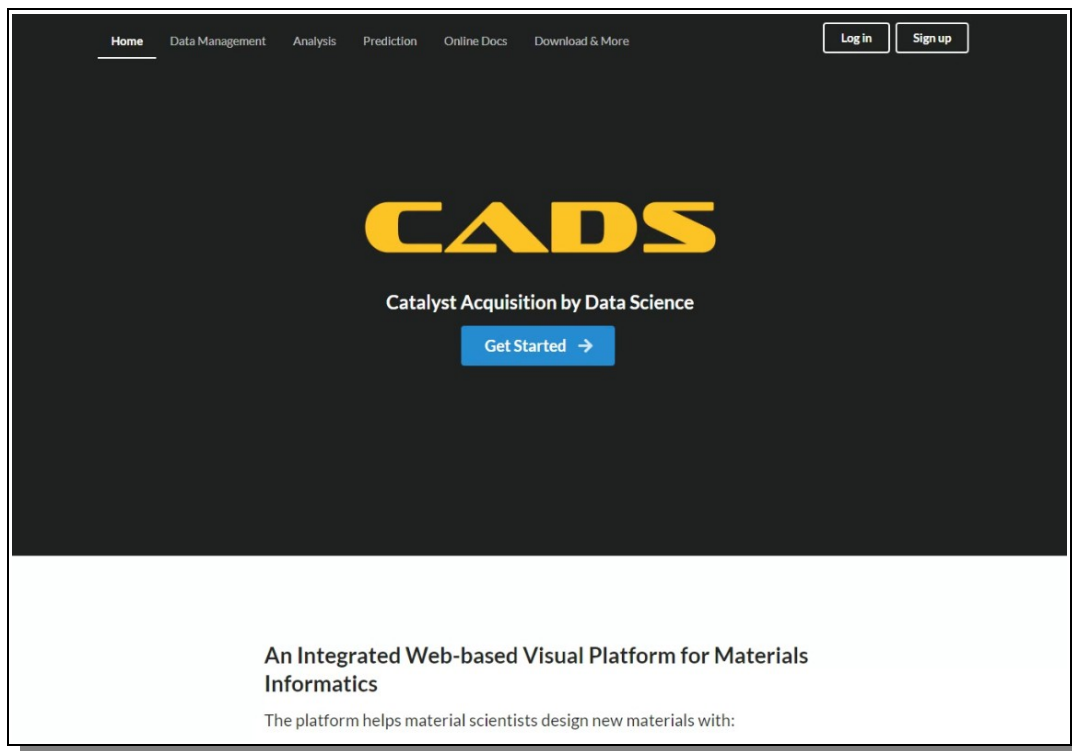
Home Data Management Analysis Prediction Online Docs Download & More

Log in Sign up

CADS

Catalyst Acquisition by Data Science

Get Started →

An Integrated Web-based Visual Platform for Materials Informatics

The platform helps material scientists design new materials with: